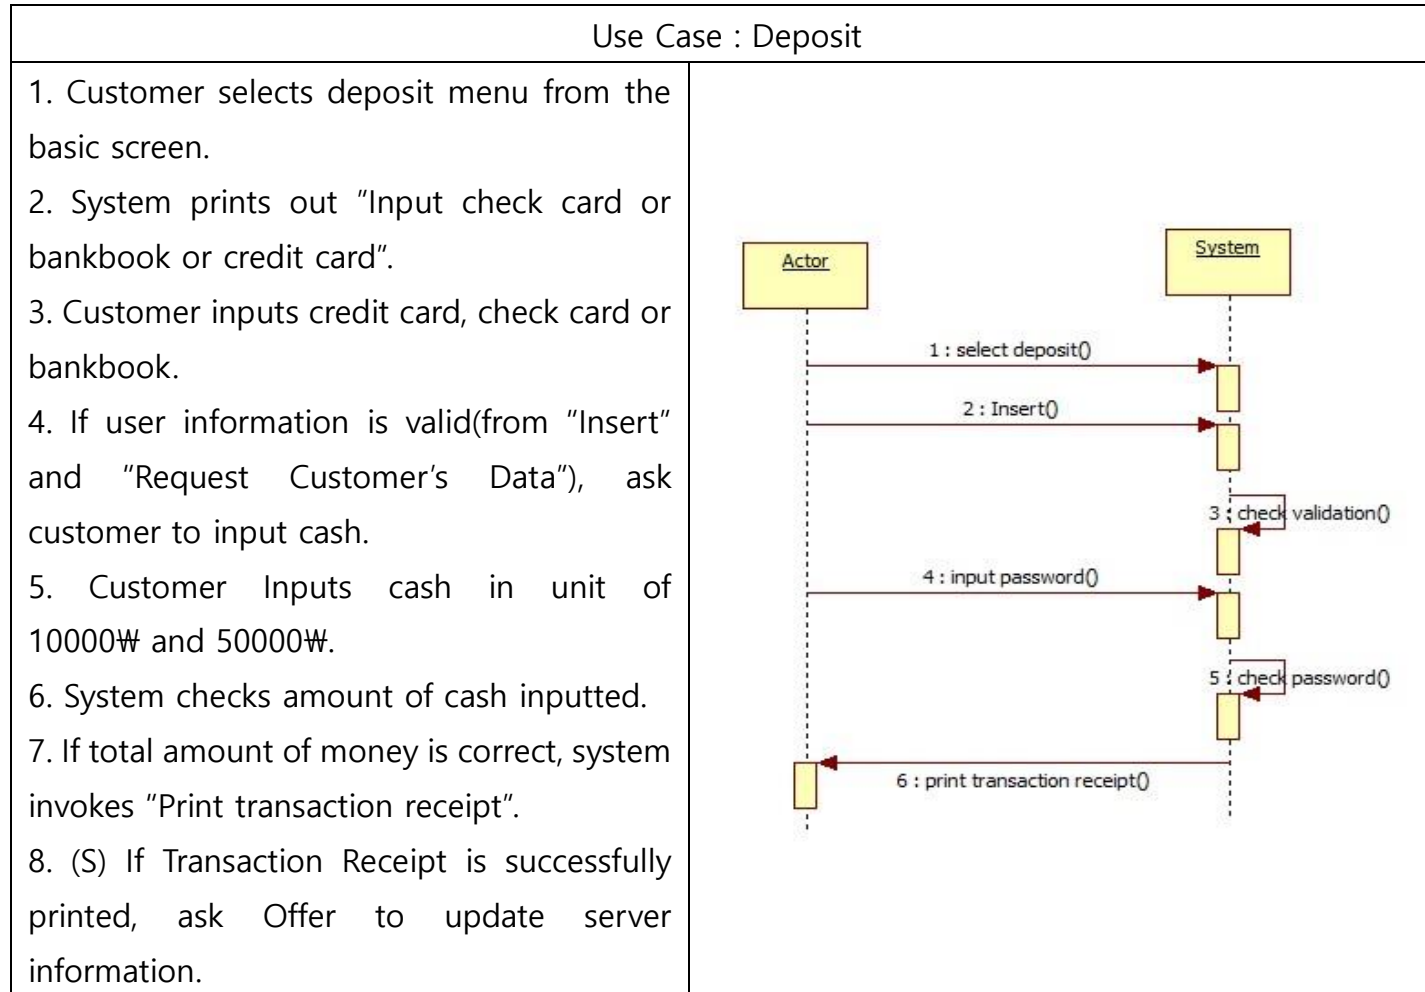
| Use Case : Deposit | |
|---|---|
| 1. Customer selects deposit menu from the basic screen.<br>2. System prints out "Input check card or bankbook or credit card".<br>3. Customer inputs credit card, check card or bankbook.<br>4. If user information is valid(from "Insert" and "Request Customer's Data"), ask customer to input cash.<br>5. Customer Inputs cash in unit of 10000₩ and 50000₩.<br>6. System checks amount of cash inputted.<br>7. If total amount of money is correct, system invokes "Print transaction receipt".<br>8. (S) If Transaction Receipt is successfully printed, ask Offer to update server information. | Actor<br>System<br>1 : select deposit()<br>2 : Insert()<br>3 : check validation()<br>4 : input password()<br>5 : check password()<br>6 : print transaction receipt() |